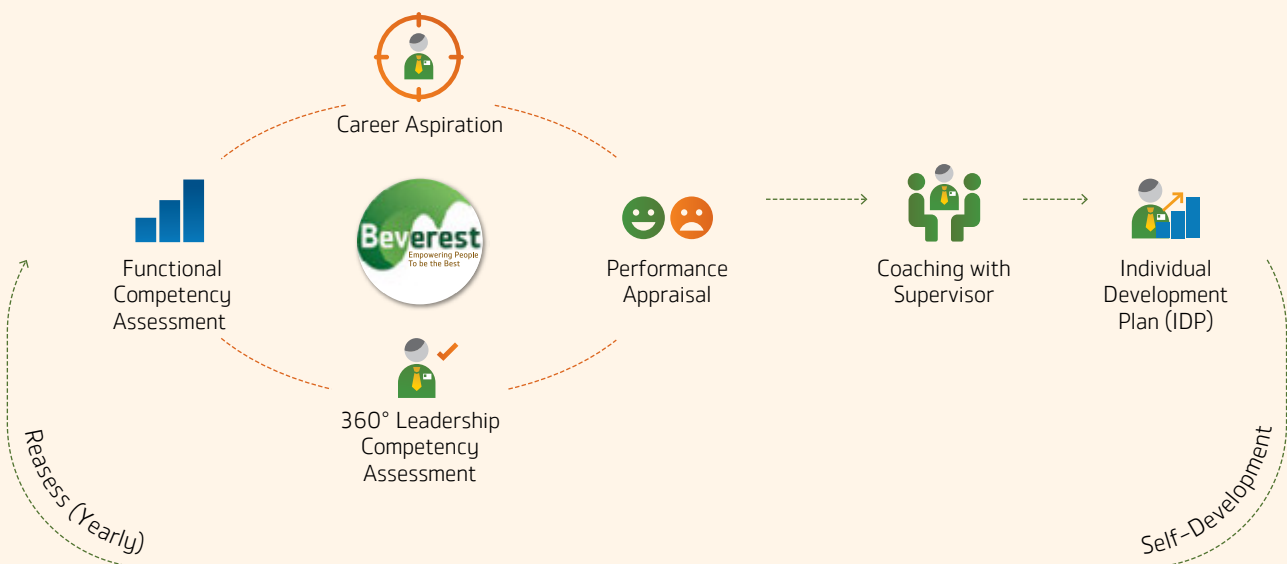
Career Aspiration

Functional Competency Assessment

Beverest
Empowering People To be the Best

Performance Appraisal

Coaching with Supervisor

Individual Development Plan (IDP)

360° Leadership Competency Assessment

Reasess (Yearly)

Self-Development